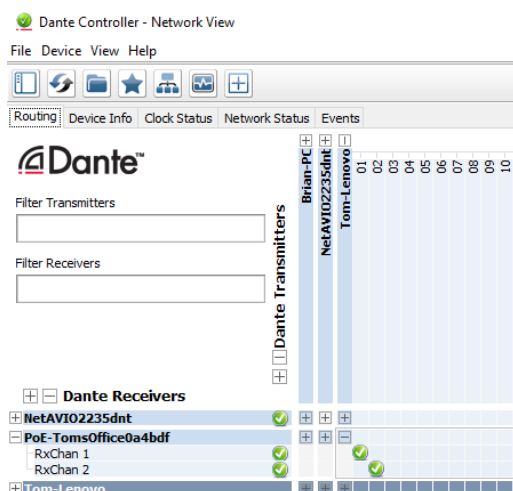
Dante Controller - Network View

File Device View Help

Routing Device Info Clock Status Network Status Events

Dante™

Filter Transmitters

Filter Receivers

Dante Transmitters

Brian-PC
NetAVIO2235dnt
Tom-Lenovo
01
02
03
04
05
06
07
08
09
10

Dante Receivers

NetAVIO2235dnt
PoE-TomsOffice0a4bdf
RxChan 1
RxChan 2
Tom-Lenovo